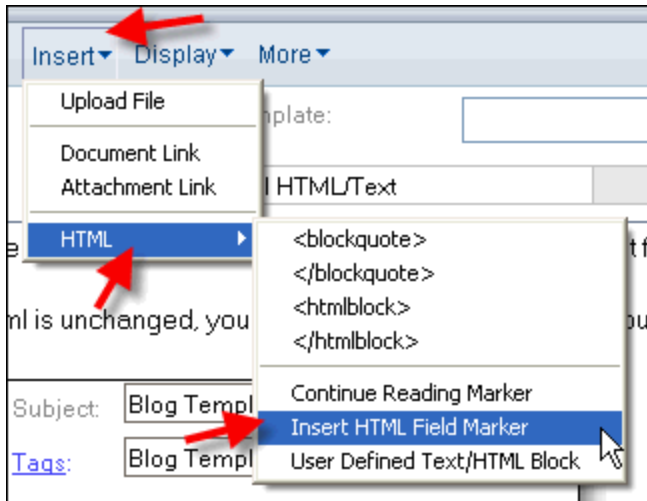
Insert▾ Display▾ More▾

Upload File

Document Link
Attachment Link

HTML ▸

<blockquote>
</blockquote>
<htmlblock>
</htmlblock>

Continue Reading Marker
Insert HTML Field Marker
User Defined Text/HTML Block

mplate:

l HTML/Text

e

ml is unchanged, you

t f

ou

Subject: Blog Templ

Tags: Blog Templ